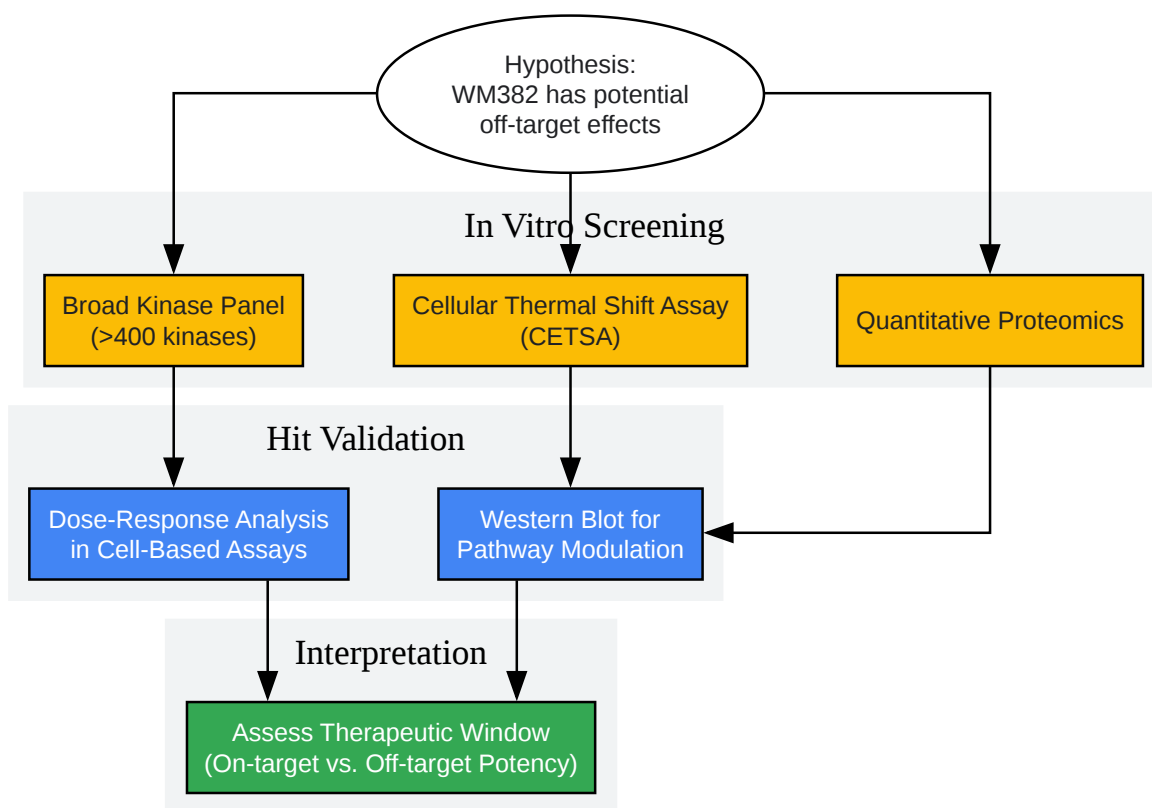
Hypothesis:
WM382 has potential
off-target effects

In Vitro Screening

Broad Kinase Panel
(>400 kinases)

Cellular Thermal Shift Assay
(CETSA)

Quantitative Proteomics

Hit Validation

Dose-Response Analysis
in Cell-Based Assays

Western Blot for
Pathway Modulation

Interpretation

Assess Therapeutic Window
(On-target vs. Off-target Potency)